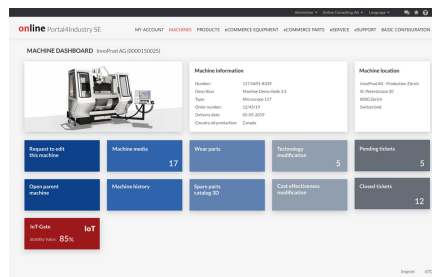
Administrator • Online Consulting AG • Language •

online Portal4Industry SE

MY ACCOUNT MACHINES PRODUCTS eCOMMERCE EQUIPMENT eCOMMERCE PARTS eSERVICE eSUPPORT BASIC CONFIGURATION

MACHINE DASHBOARD InnoProd AG (0000150025)

Machine information

| | |
|---|---|
| Number: | 117-0491-8359 |
| Description: | Machine Demo Hole 3.5 |
| Type: | Microscope 117 |
| Order number: | 1234519 |
| Delivery date: | 05-05-2019 |
| Country of production: | Canada |

Machine location

InnoProd AG - Production Zürich
St. Petersstrasse 20
8000 Zürich
Switzerland

Request to edit this machine

Machine media
17

Wear parts

Technology modification
5

Pending tickets
5

Open parent machine

Machine history

Spare parts catalog 3D

Cost effectiveness modification

Closed tickets
12

IoT-Gate
IoT
Stability Value: 85%

Imprint GTC